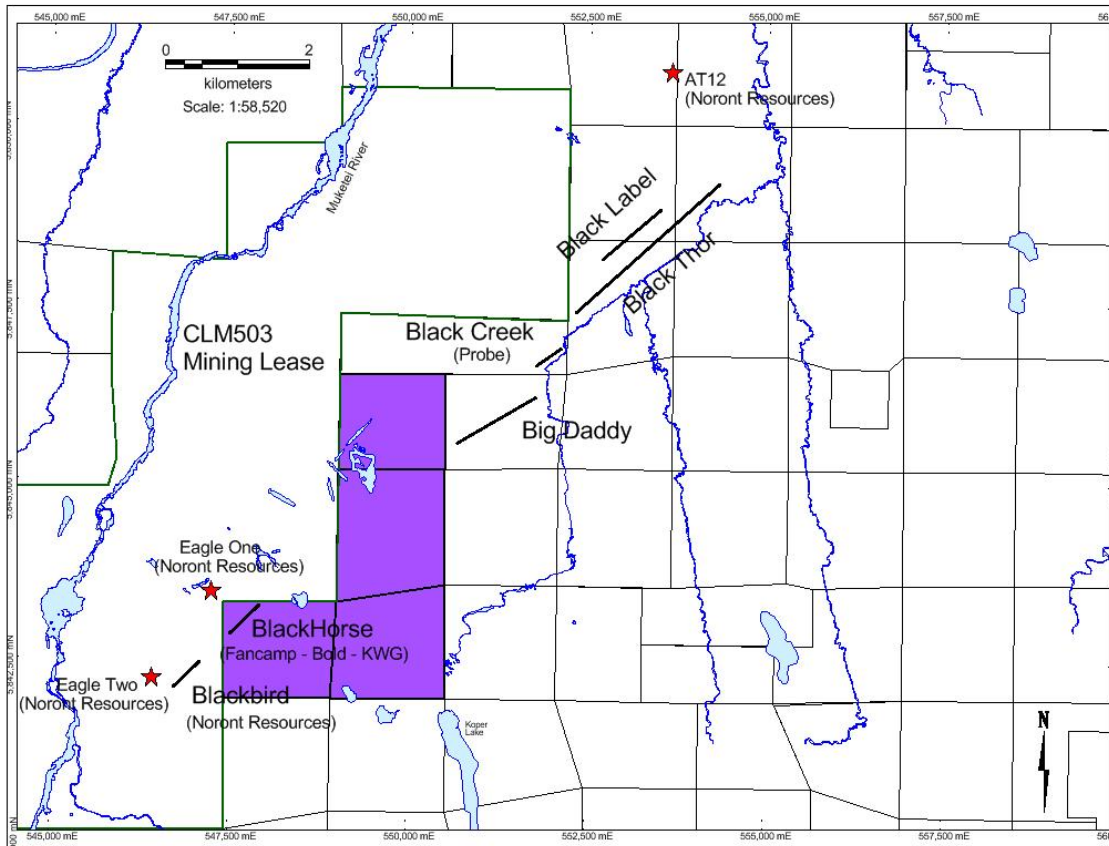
545,000 mE
547,500 mE
550,000 mE
552,500 mE
555,000 mE
557,500 mE

0 2
kilometers
Scale: 1:58,520

AT12
(Noront Resources)

Muketei River

Black Label
Black Thor

CLM503
Mining Lease

Black Creek
(Probe)

Big Daddy

Eagle One
(Noront Resources)

BlackHorse
(Fancamp - Bold - KWG)

Eagle Two
(Noront Resources)

Blackbird
(Noront Resources)

Koper Lake

N

545,000 mE
547,500 mE
550,000 mE
552,500 mE
555,000 mE
557,500 mE